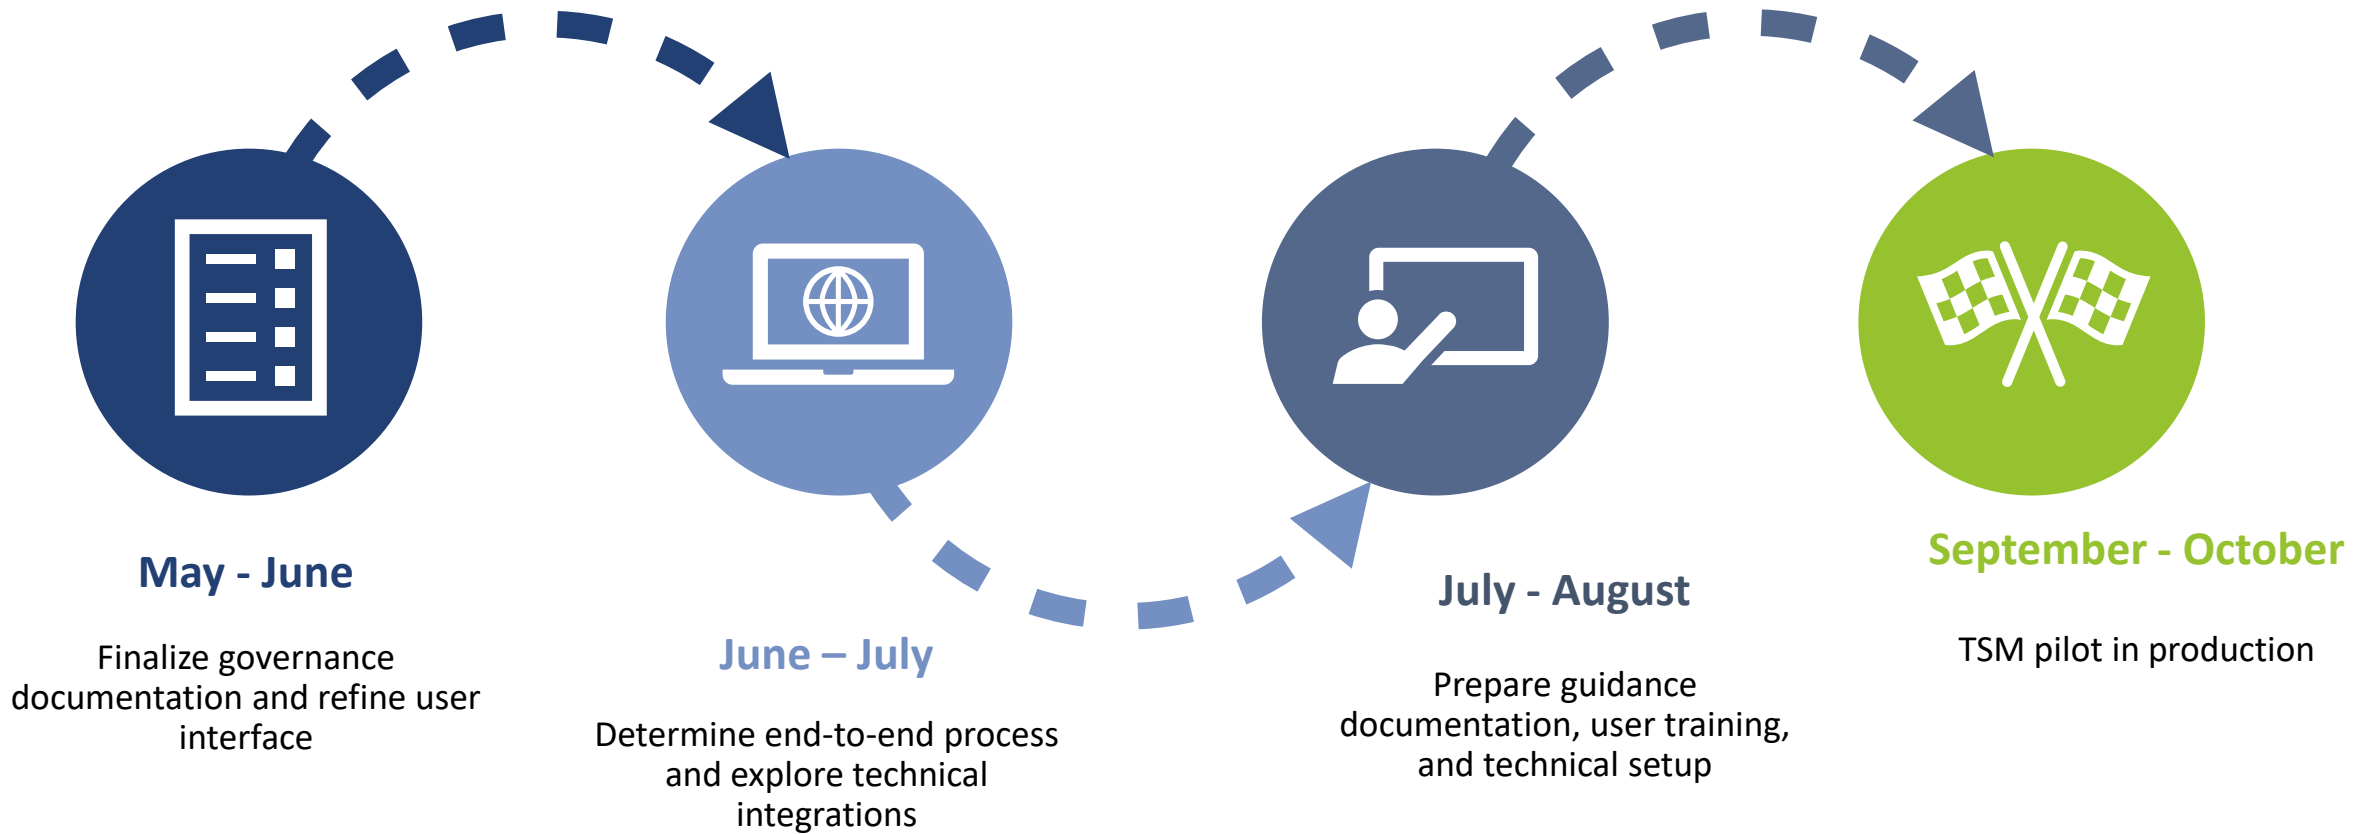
May - June

Finalize governance documentation and refine user interface

June – July

Determine end-to-end process and explore technical integrations

July - August

Prepare guidance documentation, user training, and technical setup

September - October

TSM pilot in production